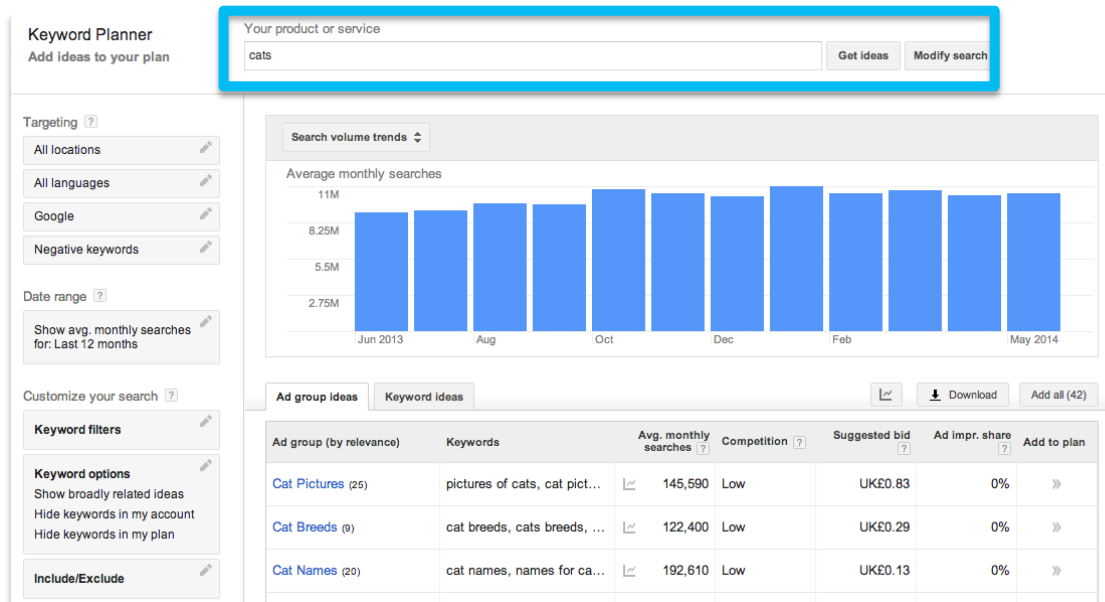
Keyword Planner
Add ideas to your plan

Your product or service
cats
Get ideas
Modify search

Targeting ?
All locations
All languages
Google
Negative keywords

Date range ?
Show avg. monthly searches for: Last 12 months

Customize your search ?
Keyword filters
Keyword options
Show broadly related ideas
Hide keywords in my account
Hide keywords in my plan
Include/Exclude

Search volume trends

Average monthly searches
11M
8.25M
5.5M
2.75M
Jun 2013
Aug
Oct
Dec
Feb
May 2014

Ad group ideas
Keyword ideas
Download
Add all (42)

| Ad group (by relevance) | Keywords | Avg. monthly searches ? | Competition ? | Suggested bid ? | Ad impr. share ? | Add to plan |
|---|---|---|---|---|---|---|
| Cat Pictures (25) | pictures of cats, cat pict... | 145,590 | Low | UK£0.83 | 0% | » |
| Cat Breeds (9) | cat breeds, cats breeds, ... | 122,400 | Low | UK£0.29 | 0% | » |
| Cat Names (20) | cat names, names for ca... | 192,610 | Low | UK£0.13 | 0% | » |